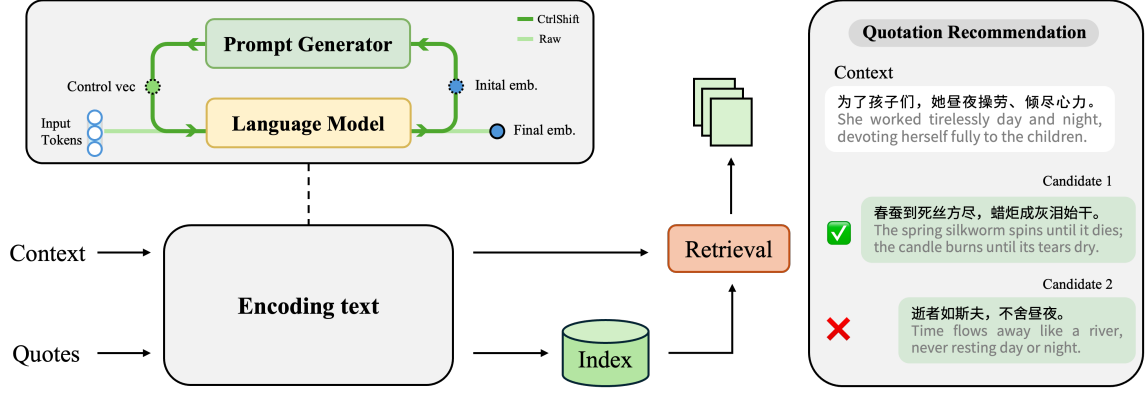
CtrlShift
Raw

Prompt Generator

Control vec

Inital emb.

Input Tokens

Language Model

Final emb.

Context

Encoding text

Quotes

Retrieval

Index

Quotation Recommendation

Context

为了孩子们，她昼夜操劳、倾尽心力。
She worked tirelessly day and night, devoting herself fully to the children.

Candidate 1

春蚕到死丝方尽，蜡炬成灰泪始干。
The spring silkworm spins until it dies; the candle burns until its tears dry.

Candidate 2

逝者如斯夫，不舍昼夜。
Time flows away like a river, never resting day or night.